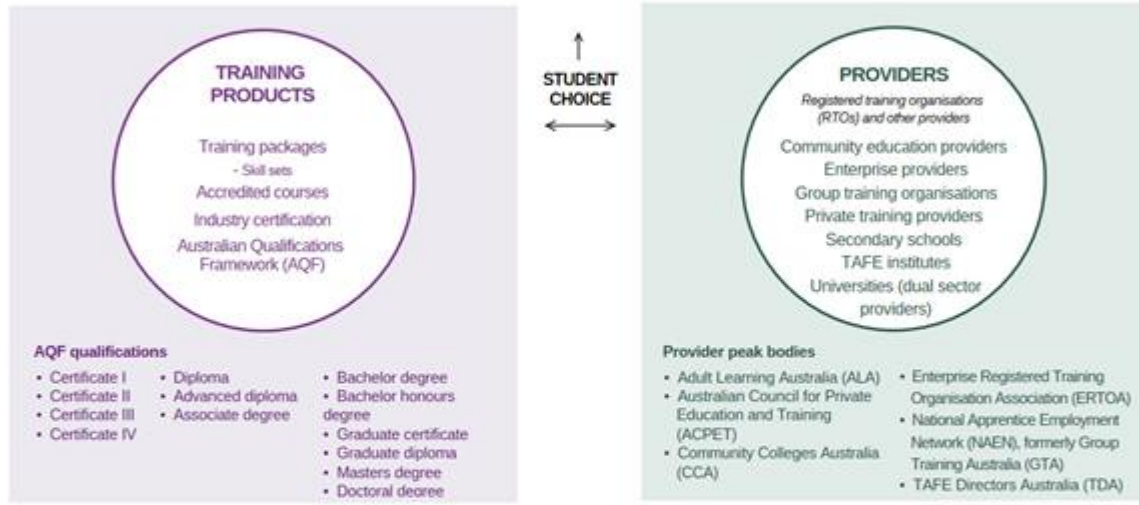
TRAINING PRODUCTS

Training packages
- Skill sets
Accredited courses
Industry certification
Australian Qualifications Framework (AQF)

AQF qualifications

- Certificate I
- Certificate II
- Certificate III
- Certificate IV

- Diploma
- Advanced diploma
- Associate degree

- Bachelor degree
- Bachelor honours degree
- Graduate certificate
- Graduate diploma
- Masters degree
- Doctoral deoree

STUDENT CHOICE

PROVIDERS

Registered training organisations (RTOs) and other providers

Community education providers
Enterprise providers
Group training organisations
Private training providers
Secondary schools
TAFE institutes
Universities (dual sector providers)

Provider peak bodies

- Adult Learning Australia (ALA)
- Australian Council for Private Education and Training (ACPET)
- Community Colleges Australia (CCA)

- Enterprise Registered Training Organisation Association (ERTOA)
- National Apprentice Employment Network (NAEN), formerly Group Training Australia (GTA)
- TAFE Directors Australia (TDA)